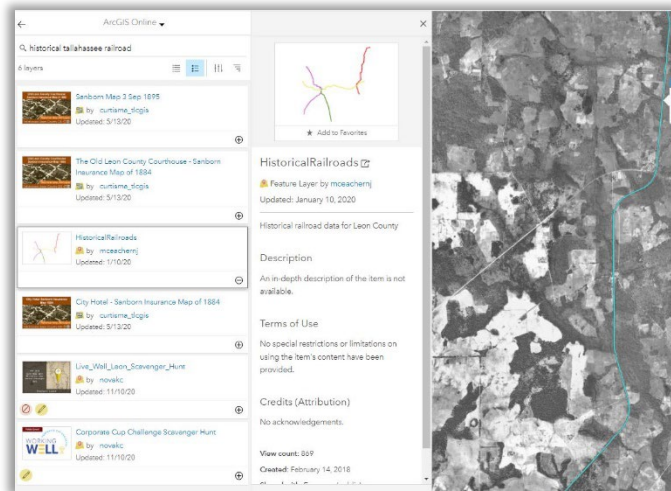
←
ArcGIS Online
×

historical tallahassee railroad

6 layers

Sanborn Map 3 Sep 1895
by curtisme_tlcgis
Updated: 5/13/20

The Old Leon County Courthouse - Sanborn Insurance Map of 1884
by curtisme_tlcgis
Updated: 5/13/20

HistoricalRailroads
by mceachernj
Updated: 1/10/20

City Hotel - Sanborn Insurance Map of 1884
by curtisme_tlcgis
Updated: 5/13/20

Live_Well_Leon_Scavenger_Hunt
by novekc
Updated: 11/10/20

WORKING WELL
Corporate Cup Challenge Scavenger Hunt
by novekc
Updated: 11/10/20

★ Add to Favorites

HistoricalRailroads

Feature Layer by mceachernj
Updated: January 10, 2020

Historical railroad data for Leon County

Description

An in-depth description of the item is not available.

Terms of Use

No special restrictions or limitations on using the item's content have been provided.

Credits (Attribution)

No acknowledgements.

View count: 869
Created: February 14, 2018
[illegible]